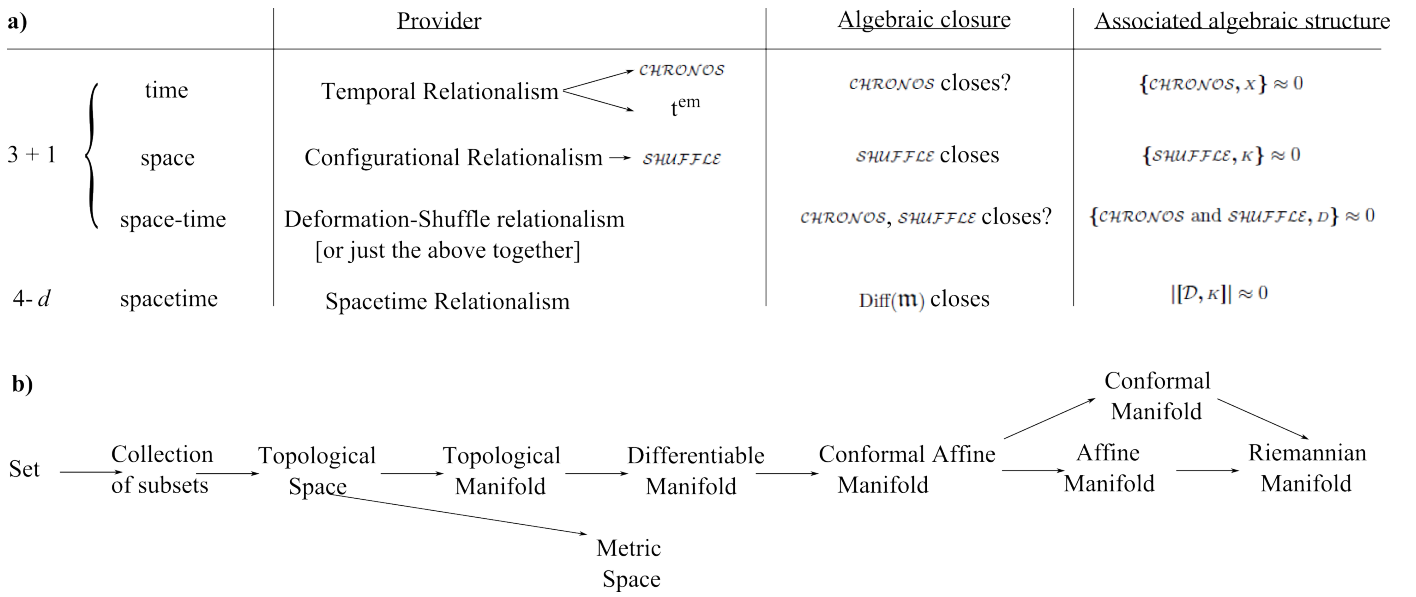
a)

| | | Provider | Algebraic closure | Associated algebraic structure |
|---|---|---|---|---|
| 3 + 1 | time | Temporal Relationalism → CHRONOS, t$^{em}$ | CHRONOS closes? | $\{$CHRONOS$, X\} \approx 0$ |
| | space | Configurational Relationalism → SHUFFLE | SHUFFLE closes | $\{$SHUFFLE$, K\} \approx 0$ |
| | space-time | Deformation-Shuffle relationalism [or just the above together] | CHRONOS, SHUFFLE closes? | $\{$CHRONOS and SHUFFLE$, D\} \approx 0$ |
| 4- $d$ | spacetime | Spacetime Relationalism | Diff($\mathfrak{m}$) closes | $|[\mathcal{D}, K]| \approx 0$ |

b)

Set → Collection of subsets → Topological Space → Topological Manifold → Differentiable Manifold → Conformal Affine Manifold → Conformal Manifold → Riemannian Manifold

Conformal Affine Manifold → Affine Manifold → Riemannian Manifold

Topological Space → Metric Space